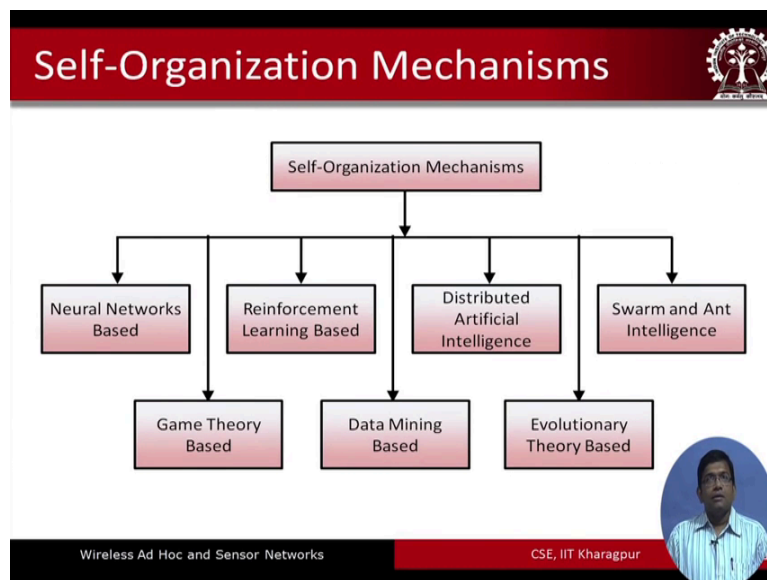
Self-Organization Mechanisms

Self-Organization Mechanisms

Neural Networks Based

Reinforcement Learning Based

Distributed Artificial Intelligence

Swarm and Ant Intelligence

Game Theory Based

Data Mining Based

Evolutionary Theory Based

Wireless Ad Hoc and Sensor Networks

CSE, IIT Kharagpur